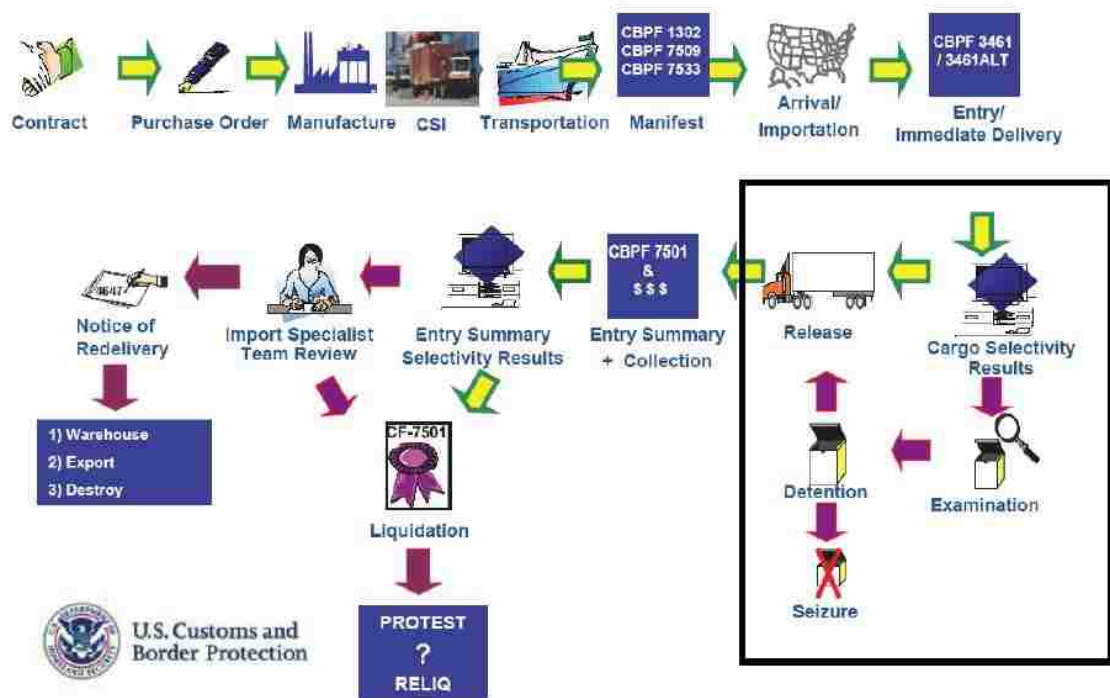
Contract

Purchase Order

Manufacture

CSI

Transportation

CBPF 1302
CBPF 7509
CBPF 7533

Manifest

Arrival/ Importation

CBPF 3461 / 3461ALT

Entry/ Immediate Delivery

Cargo Selectivity Results

Release

CBPF 7501 & $ $ $

Entry Summary + Collection

Entry Summary Selectivity Results

Import Specialist Team Review

4647

Notice of Redelivery

1) Warehouse
2) Export
3) Destroy

CF-7501

Liquidation

PROTEST ? RELIQ

Examination

Detention

Seizure

U.S. Customs and Border Protection